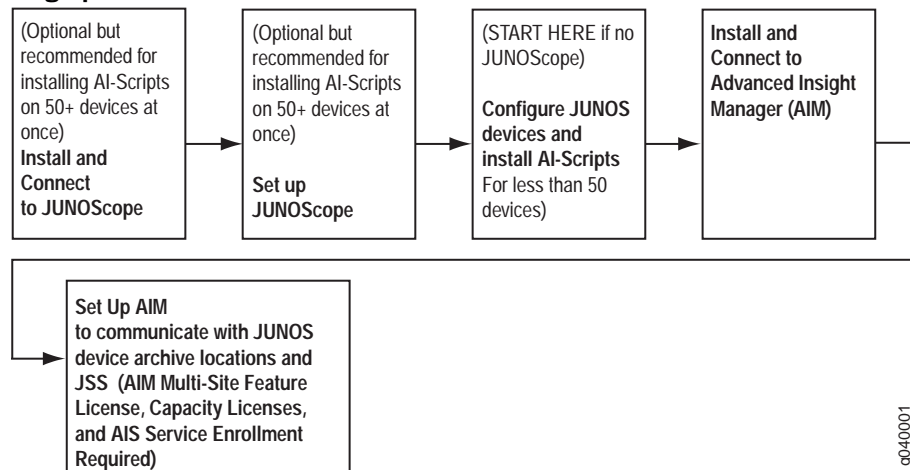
(Optional but recommended for installing AI-Scripts on 50+ devices at once)
**Install and Connect to JUNOScope**

(Optional but recommended for installing AI-Scripts on 50+ devices at once)

**Set up JUNOScope**

(START HERE if no JUNOScope)

**Configure JUNOS devices and install AI-Scripts**
For less than 50 devices)

**Install and Connect to Advanced Insight Manager (AIM)**

**Set Up AIM to communicate with JUNOS device archive locations and JSS (AIM Multi-Site Feature License, Capacity Licenses, and AIS Service Enrollment Required)**

g040001